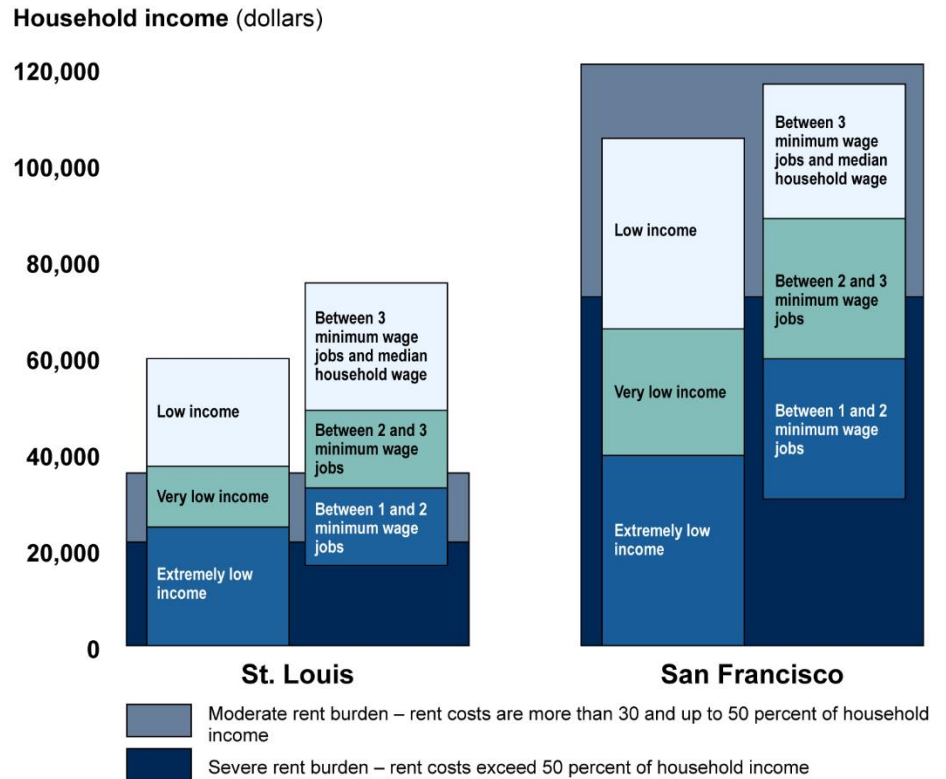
Household income (dollars)

120,000
100,000
80,000
60,000
40,000
20,000
0

Low income
Very low income
Extremely low income
Between 3 minimum wage jobs and median household wage
Between 2 and 3 minimum wage jobs
Between 1 and 2 minimum wage jobs

St. Louis

Low income
Very low income
Extremely low income
Between 3 minimum wage jobs and median household wage
Between 2 and 3 minimum wage jobs
Between 1 and 2 minimum wage jobs

San Francisco

Moderate rent burden – rent costs are more than 30 and up to 50 percent of household income
Severe rent burden – rent costs exceed 50 percent of household income